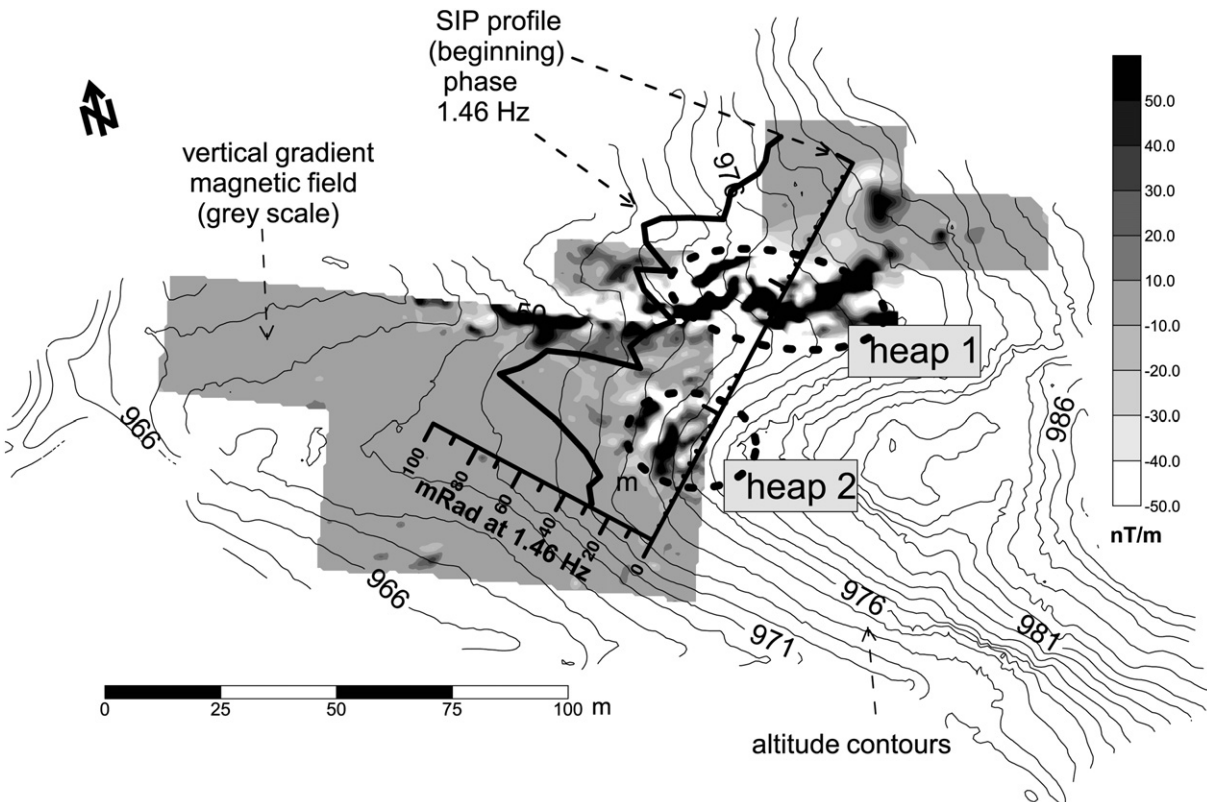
SIP profile
(beginning)
phase
1.46 Hz

N

vertical gradient
magnetic field
(grey scale)

976

50

heap 1

heap 2

m

100 80 60 40 20 0
mRad at 1.46 Hz

966

966

971

976

981

986

altitude contours

0 25 50 75 100 m

50.0
40.0
30.0
20.0
10.0
-10.0
-20.0
-30.0
-40.0
-50.0
nT/m